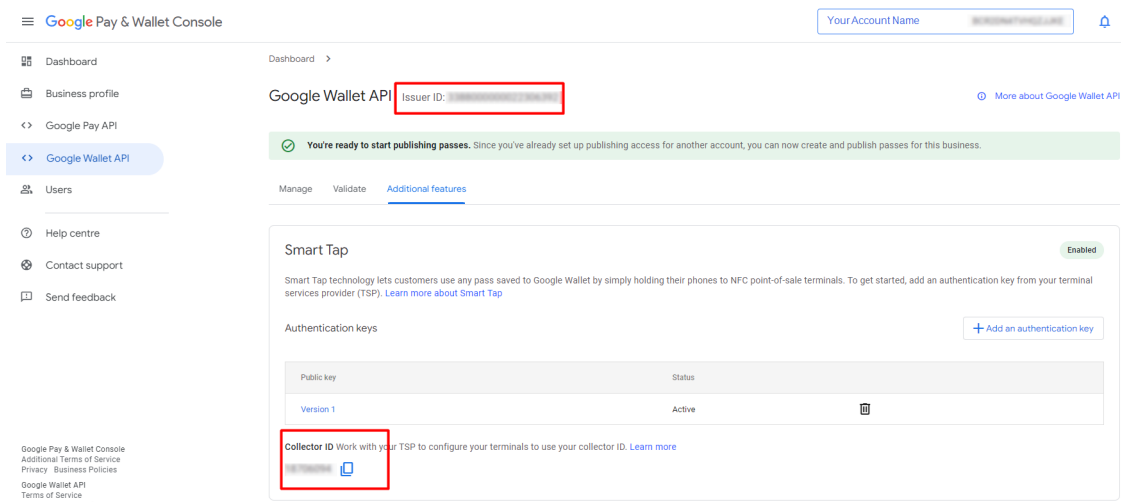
Google Pay & Wallet Console

Your Account Name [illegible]

Dashboard
Business profile
Google Pay API
Google Wallet API
Users
Help centre
Contact support
Send feedback

Google Pay & Wallet Console
Additional Terms of Service
Privacy Business Policies
Google Wallet API
Terms of Service

Dashboard >

Google Wallet API Issuer ID: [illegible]

More about Google Wallet API

You're ready to start publishing passes. Since you've already set up publishing access for another account, you can now create and publish passes for this business.

Manage Validate Additional features

Smart Tap

Enabled

Smart Tap technology lets customers use any pass saved to Google Wallet by simply holding their phones to NFC point-of-sale terminals. To get started, add an authentication key from your terminal services provider (TSP). Learn more about Smart Tap

Authentication keys

+ Add an authentication key

| Public key | Status |
|---|---|
| Version 1 | Active |

Collector ID Work with your TSP to configure your terminals to use your collector ID. Learn more

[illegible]